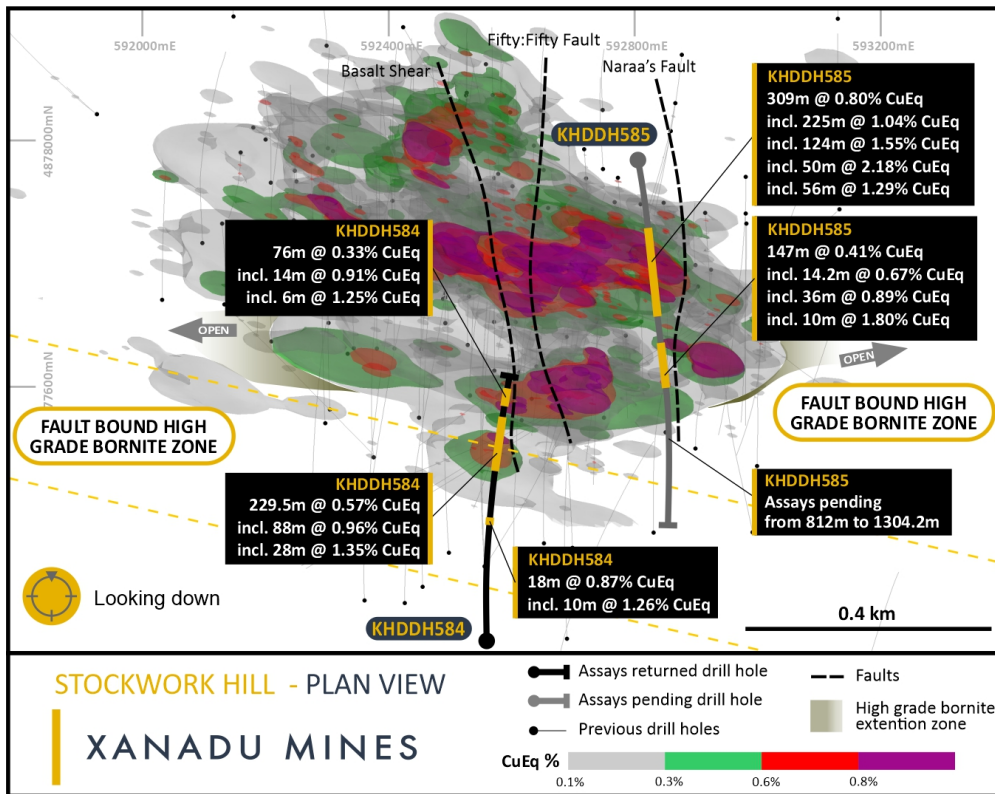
592000mE
592400mE
Fifty:Fifty Fault
592800mE
593200mE
Basalt Shear
Naraa's Fault
4878000mN
KHDDH585
KHDDH585
309m @ 0.80% CuEq
incl. 225m @ 1.04% CuEq
incl. 124m @ 1.55% CuEq
incl. 50m @ 2.18% CuEq
incl. 56m @ 1.29% CuEq

KHDDH584
76m @ 0.33% CuEq
incl. 14m @ 0.91% CuEq
incl. 6m @ 1.25% CuEq

KHDDH585
147m @ 0.41% CuEq
incl. 14.2m @ 0.67% CuEq
incl. 36m @ 0.89% CuEq
incl. 10m @ 1.80% CuEq

OPEN
OPEN
77600mN

FAULT BOUND HIGH GRADE BORNITE ZONE

FAULT BOUND HIGH GRADE BORNITE ZONE

KHDDH584
229.5m @ 0.57% CuEq
incl. 88m @ 0.96% CuEq
incl. 28m @ 1.35% CuEq

KHDDH585
Assays pending from 812m to 1304.2m

KHDDH584
18m @ 0.87% CuEq
incl. 10m @ 1.26% CuEq

Looking down
0.4 km
KHDDH584

STOCKWORK HILL - PLAN VIEW
XANADU MINES

Assays returned drill hole
Assays pending drill hole
Previous drill holes
Faults
High grade bornite extention zone
CuEq %
0.1% 0.3% 0.6% 0.8%